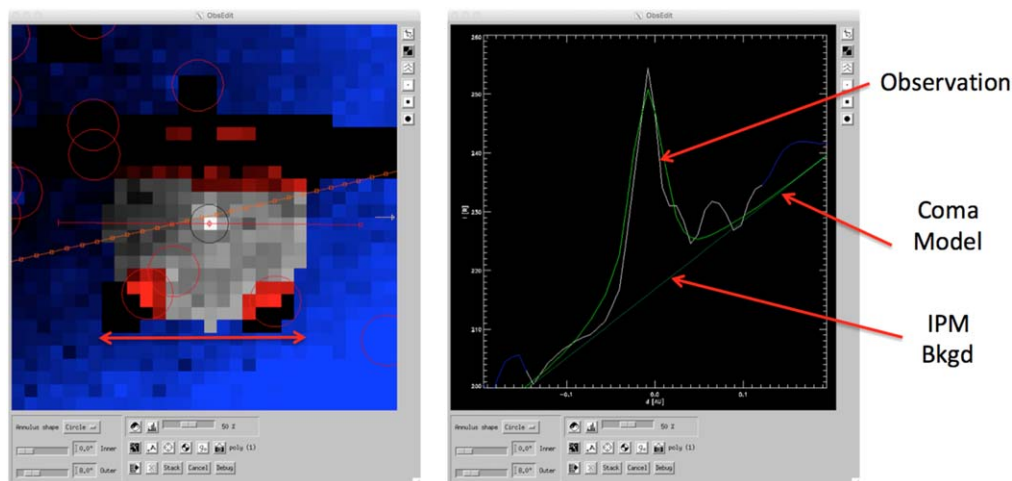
ObsEdit

Annulus shape Circle

0.0° Inner

8.0° Outer

50 %

poly (1)

Stack Cancel Debug

ObsEdit

260

250

240

230

220

210

200

I (R)

-0.1

0.0

0.1

d (AU)

Annulus shape Circle

0.0° Inner

8.0° Outer

50 %

poly (1)

Stack Cancel Debug

Observation

Coma Model

IPM Bkgd